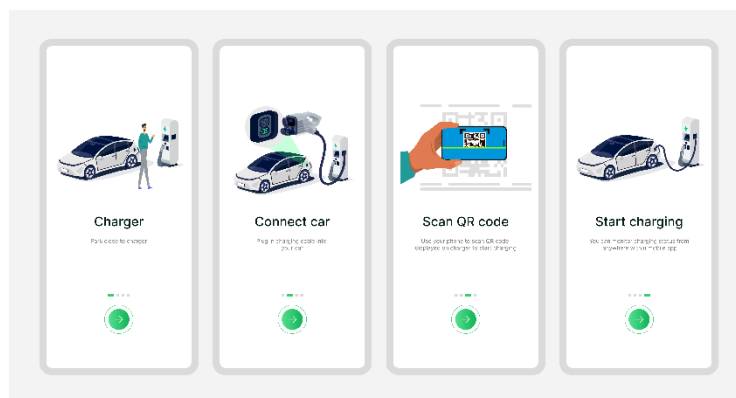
Charger

Park close to charger

Connect car

Plug in charging cable into your car

Scan QR code

Use your phone to scan QR code displayed on charger to start charging

Start charging

You can monitor charging status from anywhere on your mobile app